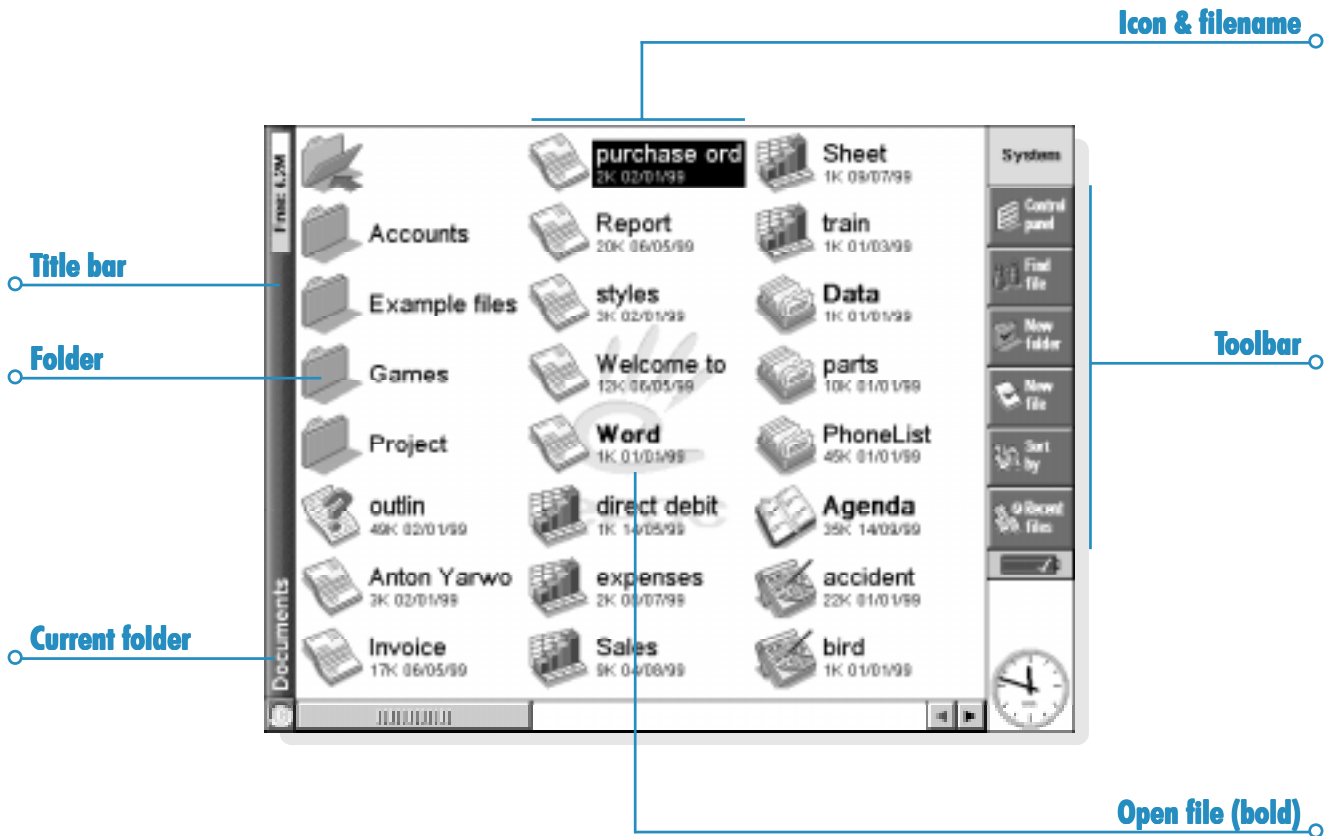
Icon & filename

Title bar

Folder

Current folder

Toolbar

Open file (bold)

Free: 6.2M

Documents

Accounts

Example files

Games

Project

outlin
49K 02/01/99

Anton Yarwo
3K 02/01/99

Invoice
17K 06/05/99

purchase ord
2K 02/01/99

Report
20K 06/05/99

styles
3K 02/01/99

Welcome to
12K 06/05/99

Word
1K 01/01/99

direct debit
1K 14/05/99

expenses
2K 09/07/99

Sales
9K 04/08/99

Sheet
1K 09/07/99

train
1K 01/03/99

Data
1K 01/01/99

parts
10K 01/01/99

PhoneList
45K 01/01/99

Agenda
35K 14/09/99

accident
22K 01/01/99

bird
1K 01/01/99

System

Control panel

Find file

New folder

New file

Sort by

Recent files